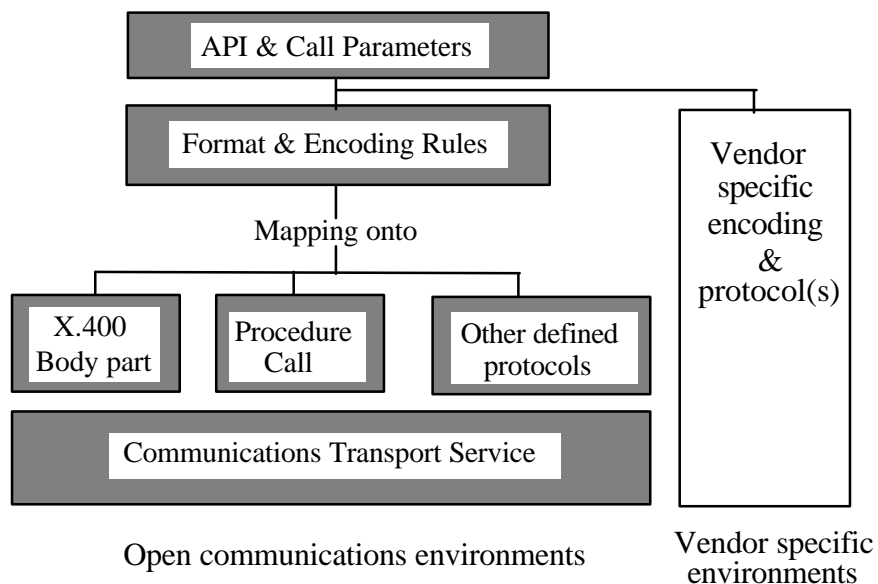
API & Call Parameters

Format & Encoding Rules

Vendor specific encoding & protocol(s)

Mapping onto

X.400 Body part

Procedure Call

Other defined protocols

Communications Transport Service

Open communications environments

Vendor specific environments